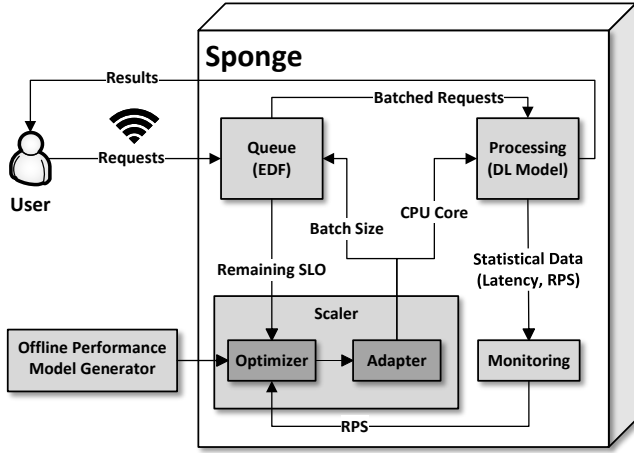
Sponge

Results

Requests

User

Batched Requests

Queue (EDF)

Processing (DL Model)

Batch Size

CPU Core

Remaining SLO

Statistical Data (Latency, RPS)

Scaler

Offline Performance Model Generator

Optimizer

Adapter

Monitoring

RPS